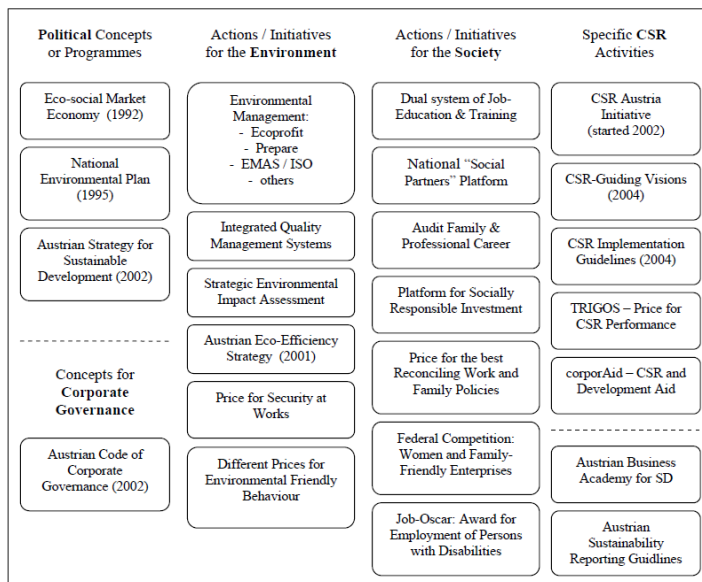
**Political** Concepts or Programmes

Eco-social Market Economy (1992)

National Environmental Plan (1995)

Austrian Strategy for Sustainable Development (2002)

Concepts for **Corporate Governance**

Austrian Code of Corporate Governance (2002)

Actions / Initiatives for the **Environment**

Environmental Management:
- Ecoprofit
- Prepare
- EMAS / ISO
- others

Integrated Quality Management Systems

Strategic Environmental Impact Assessment

Austrian Eco-Efficiency Strategy (2001)

Price for Security at Works

Different Prices for Environmental Friendly Behaviour

Actions / Initiatives for the **Society**

Dual system of Job-Education & Training

National "Social Partners" Platform

Audit Family & Professional Career

Platform for Socially Responsible Investment

Price for the best Reconciling Work and Family Policies

Federal Competition: Women and Family-Friendly Enterprises

Job-Oscar: Award for Employment of Persons with Disabilities

Specific **CSR** Activities

CSR Austria Initiative (started 2002)

CSR-Guiding Visions (2004)

CSR Implementation Guidelines (2004)

TRIGOS – Price for CSR Performance

corporAid – CSR and Development Aid

Austrian Business Academy for SD

Austrian Sustainability Reporting Guidlines